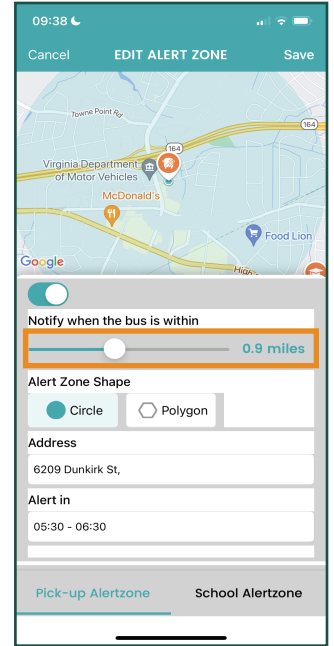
09:38

Cancel EDIT ALERT ZONE Save

Towne Point Rd

164

164

Virginia Department of Motor Vehicles

McDonald's

Food Lion

Google

High

Notify when the bus is within

0.9 miles

Alert Zone Shape

Circle

Polygon

Address

6209 Dunkirk St,

Alert in

05:30 - 06:30

Pick-up Alertzone

School Alertzone